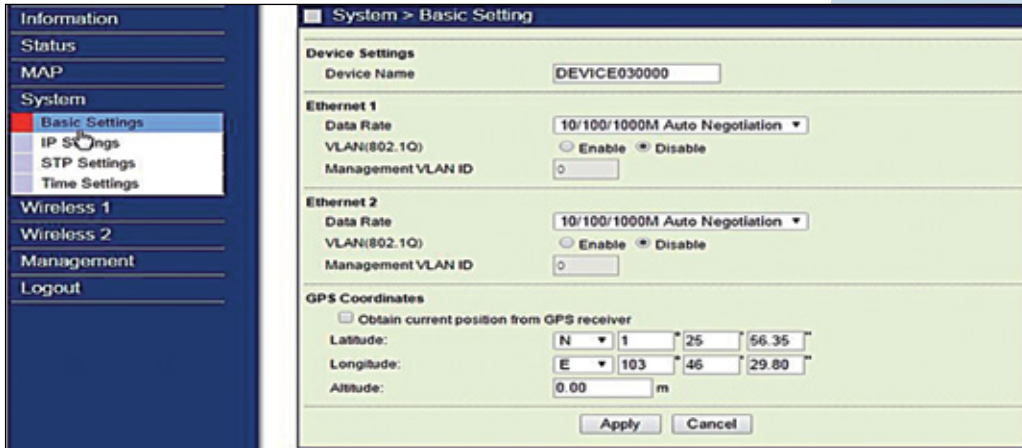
Information
Status
MAP
System
Basic Settings
IP S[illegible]ngs
STP Settings
Time Settings
Wireless 1
Wireless 2
Management
Logout

System > Basic Setting

Device Settings
Device Name DEVICE030000

Ethernet 1
Data Rate 10/100/1000M Auto Negotiation
VLAN(802.1Q) Enable Disable
Management VLAN ID 0

Ethernet 2
Data Rate 10/100/1000M Auto Negotiation
VLAN(802.1Q) Enable Disable
Management VLAN ID 0

GPS Coordinates
Obtain current position from GPS receiver
Latitude: N 1 ° 25 ' 56.35 "
Longitude: E 103 ° 46 ' 29.80 "
Altitude: 0.00 m

Apply Cancel